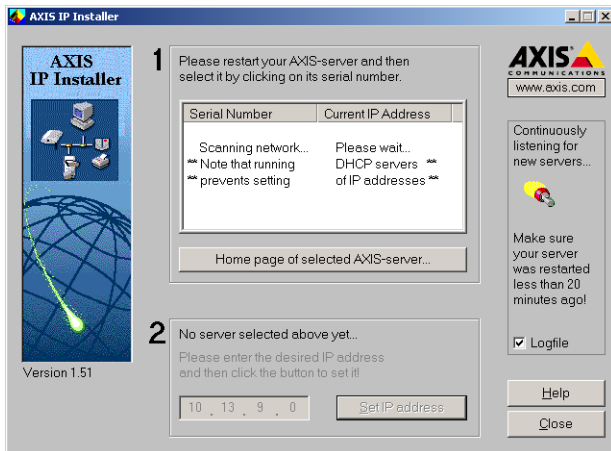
AXIS IP Installer

AXIS IP Installer

Version 1.51

1 Please restart your AXIS-server and then select it by clicking on its serial number.

| Serial Number | Current IP Address |
|---|---|
| Scanning network... | Please wait... |
| ** Note that running | DHCP servers ** |
| ** prevents setting | of IP addresses ** |

Home page of selected AXIS-server...

2 No server selected above yet...

Please enter the desired IP address and then click the button to set it!

10 . 13 . 9 . 0

Set IP address

AXIS COMMUNICATIONS

www.axis.com

Continuously listening for new servers...

Make sure your server was restarted less than 20 minutes ago!

Logfile

Help

Close